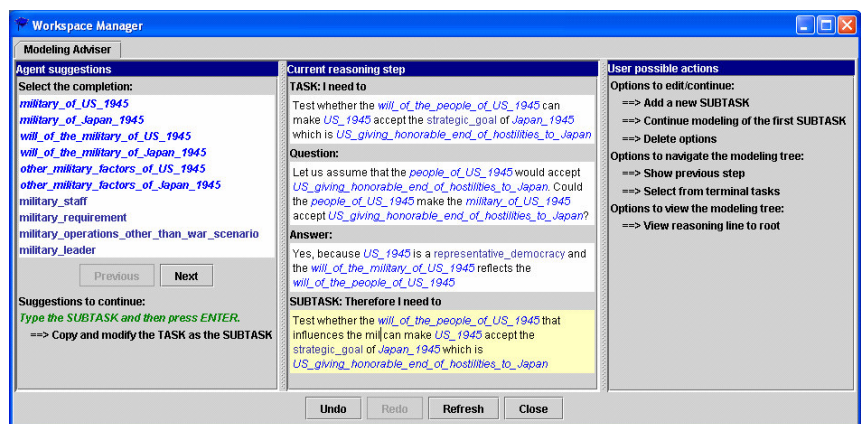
Workspace Manager

Modeling Adviser

Agent suggestions

Select the completion:

military_of_US_1945
military_of_Japan_1945
will_of_the_military_of_US_1945
will_of_the_military_of_Japan_1945
other_military_factors_of_US_1945
other_military_factors_of_Japan_1945
military_staff
military_requirement
military_operations_other_than_war_scenario
military_leader

Previous Next

Suggestions to continue:

Type the SUBTASK and then press ENTER.

==> Copy and modify the TASK as the SUBTASK

Current reasoning step

TASK: I need to

Test whether the will_of_the_people_of_US_1945 can make US_1945 accept the strategic_goal of Japan_1945 which is US_giving_honorable_end_of_hostilities_to_Japan

Question:

Let us assume that the people_of_US_1945 would accept US_giving_honorable_end_of_hostilities_to_Japan. Could the people_of_US_1945 make the military_of_US_1945 accept US_giving_honorable_end_of_hostilities_to_Japan?

Answer:

Yes, because US_1945 is a representative_democracy and the will_of_the_military_of_US_1945 reflects the will_of_the_people_of_US_1945

SUBTASK: Therefore I need to

Test whether the will_of_the_people_of_US_1945 that influences the mil can make US_1945 accept the strategic_goal of Japan_1945 which is US_giving_honorable_end_of_hostilities_to_Japan

User possible actions

Options to edit/continue:

==> Add a new SUBTASK
==> Continue modeling of the first SUBTASK
==> Delete options

Options to navigate the modeling tree:

==> Show previous step
==> Select from terminal tasks

Options to view the modeling tree:

==> View reasoning line to root

Undo Redo Refresh Close